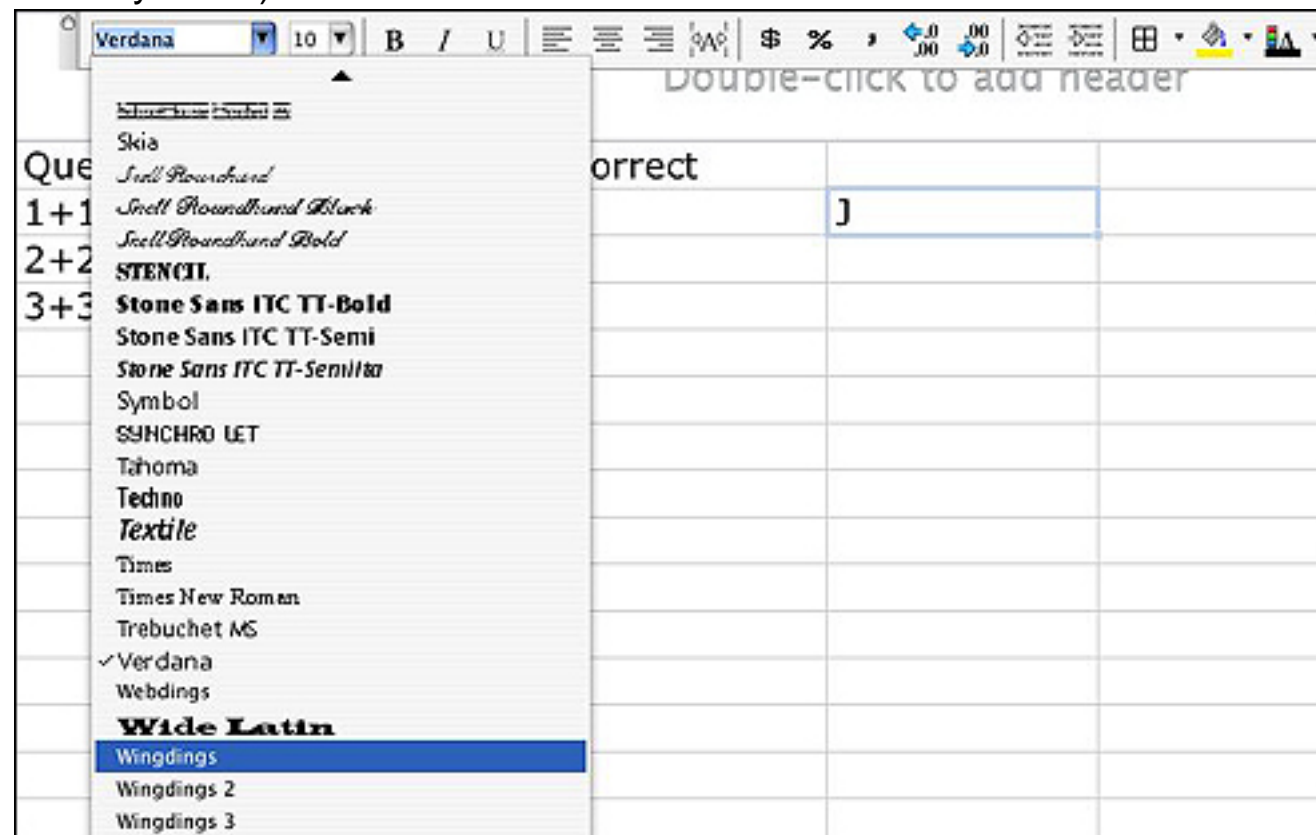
Verdana 10 B I U $ % , $^{+.0}_{.00}$ $^{.00}_{+.0}$

Double-click to add header

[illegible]
Skia
Snell Roundhand
Snell Roundhand Black
Snell Roundhand Bold
STENCIL
Stone Sans ITC TT-Bold
Stone Sans ITC TT-Semi
Stone Sans ITC TT-SemiIta
Symbol
SYNCHRO LET
Tahoma
Techno
Textile
Times
Times New Roman
Trebuchet MS
✓Verdana
Webdings
Wide Latin
Wingdings
Wingdings 2
Wingdings 3

| Que | orrect | | |
|---|---|---|---|
| 1+1 | | J | |
| 2+2 | | | |
| 3+3 | | | |